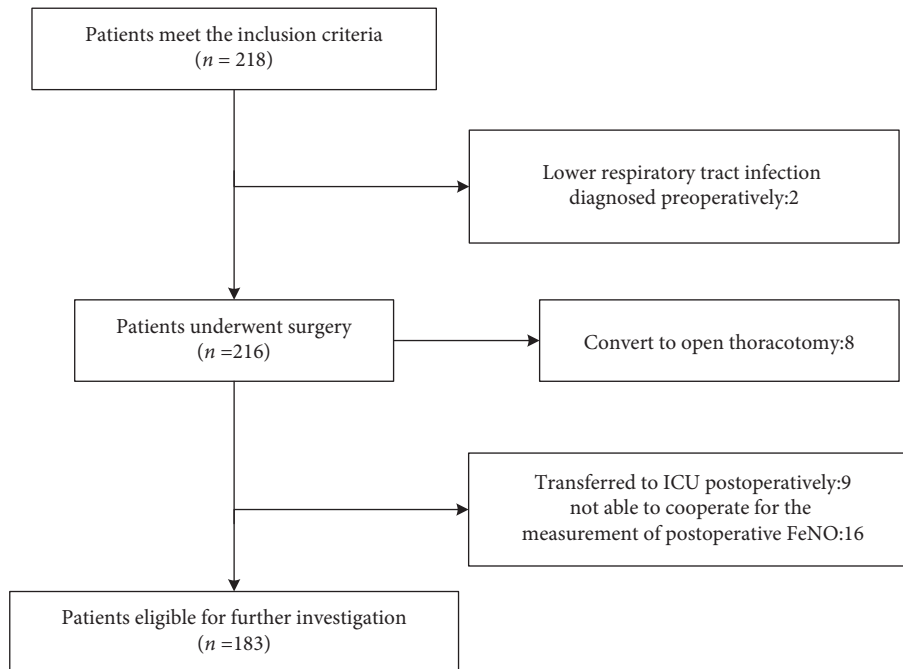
Patients meet the inclusion criteria
($n$ = 218)

Lower respiratory tract infection diagnosed preoperatively:2

Patients underwent surgery
($n$ =216)

Convert to open thoracotomy:8

Transferred to ICU postoperatively:9
not able to cooperate for the measurement of postoperative FeNO:16

Patients eligible for further investigation
($n$ =183)